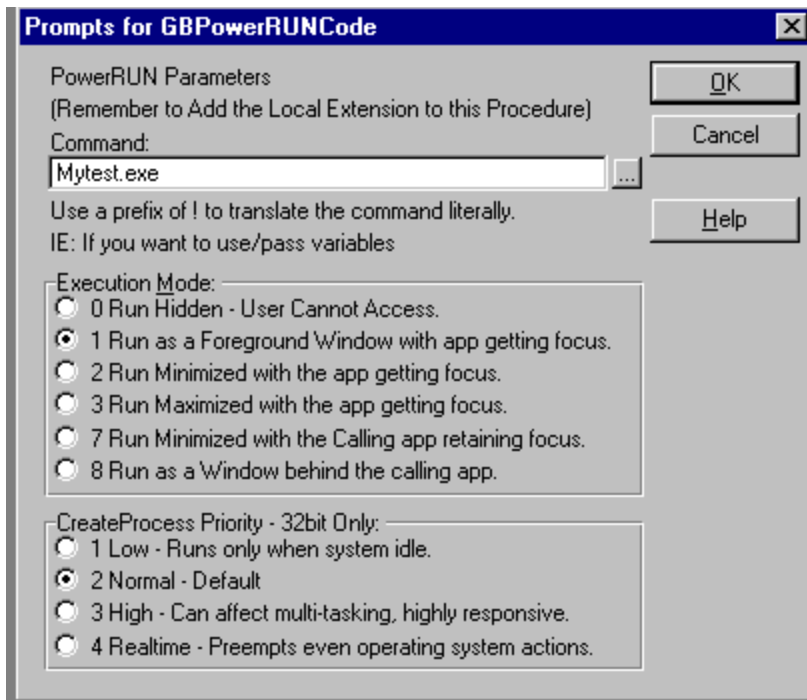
Prompts for GBPowerRUNCode

PowerRUN Parameters
(Remember to Add the Local Extension to this Procedure)

Command:
Mytest.exe
...

Use a prefix of ! to translate the command literally.
IE: If you want to use/pass variables

OK
Cancel
Help

Execution Mode:
0 Run Hidden - User Cannot Access.
1 Run as a Foreground Window with app getting focus.
2 Run Minimized with the app getting focus.
3 Run Maximized with the app getting focus.
7 Run Minimized with the Calling app retaining focus.
8 Run as a Window behind the calling app.

CreateProcess Priority - 32bit Only:
1 Low - Runs only when system idle.
2 Normal - Default
3 High - Can affect multi-tasking, highly responsive.
4 Realtime - Preempts even operating system actions.